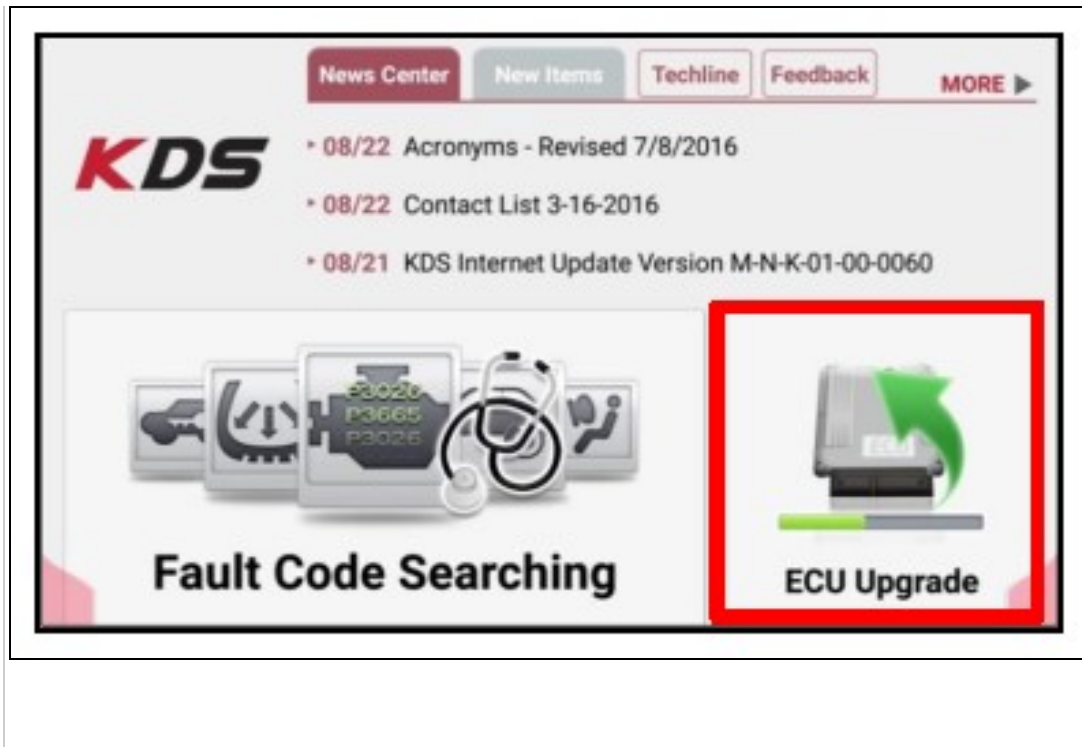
News Center New Items Techline Feedback MORE ▶

KDS

08/22 Acronyms - Revised 7/8/2016

08/22 Contact List 3-16-2016

08/21 KDS Internet Update Version M-N-K-01-00-0060

P3020
P3665
P3026

Fault Code Searching

ECU

ECU Upgrade